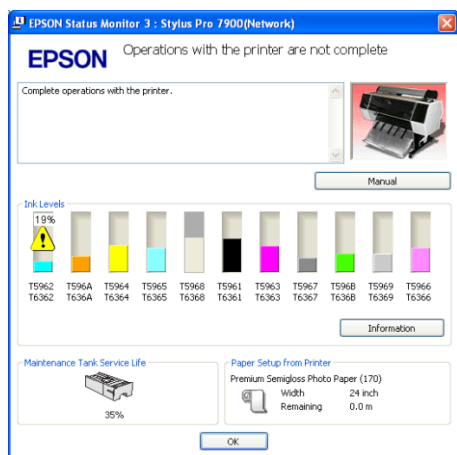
EPSON Status Monitor 3 : Stylus Pro 7900(Network)

EPSON

Operations with the printer are not complete

Complete operations with the printer.

Manual

Ink Levels

19%

| T5962 | T596A | T5964 | T5965 | T5968 | T5961 | T5963 | T5967 | T596B | T5969 | T5966 |
|---|---|---|---|---|---|---|---|---|---|---|
| T6362 | T636A | T6364 | T6365 | T6368 | T6361 | T6363 | T6367 | T636B | T6369 | T6366 |

Information

Maintenance Tank Service Life

35%

Paper Setup from Printer

Premium Semigloss Photo Paper (170)

Width 24 inch

Remaining 0.0 m

OK